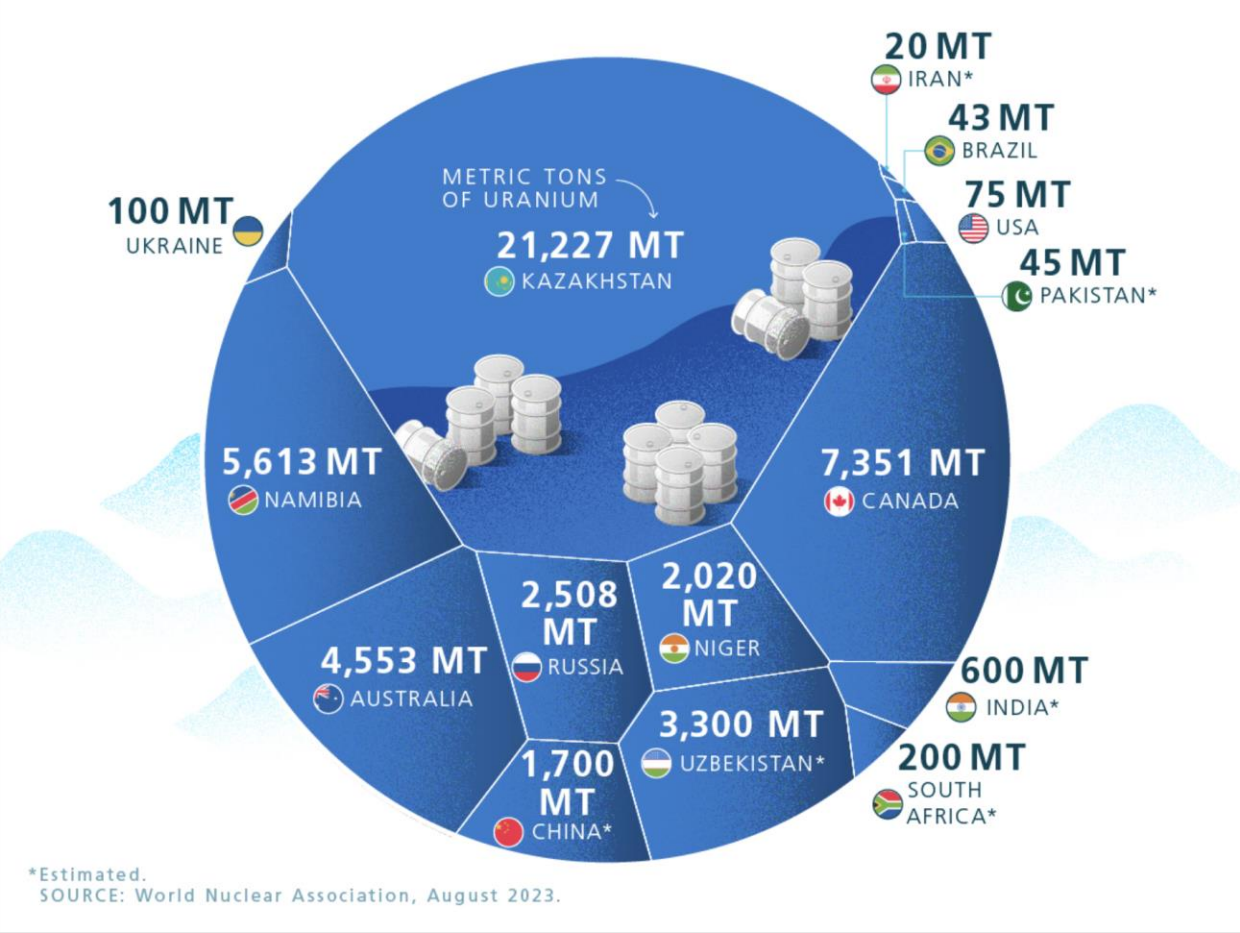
20 MT
IRAN*

43 MT
BRAZIL

75 MT
USA

45 MT
PAKISTAN*

100 MT
UKRAINE

METRIC TONS OF URANIUM

21,227 MT
KAZAKHSTAN

5,613 MT
NAMIBIA

7,351 MT
CANADA

2,508 MT
RUSSIA

2,020 MT
NIGER

4,553 MT
AUSTRALIA

600 MT
INDIA*

3,300 MT
UZBEKISTAN*

200 MT
SOUTH AFRICA*

1,700 MT
CHINA*

*Estimated.
SOURCE: World Nuclear Association, August 2023.